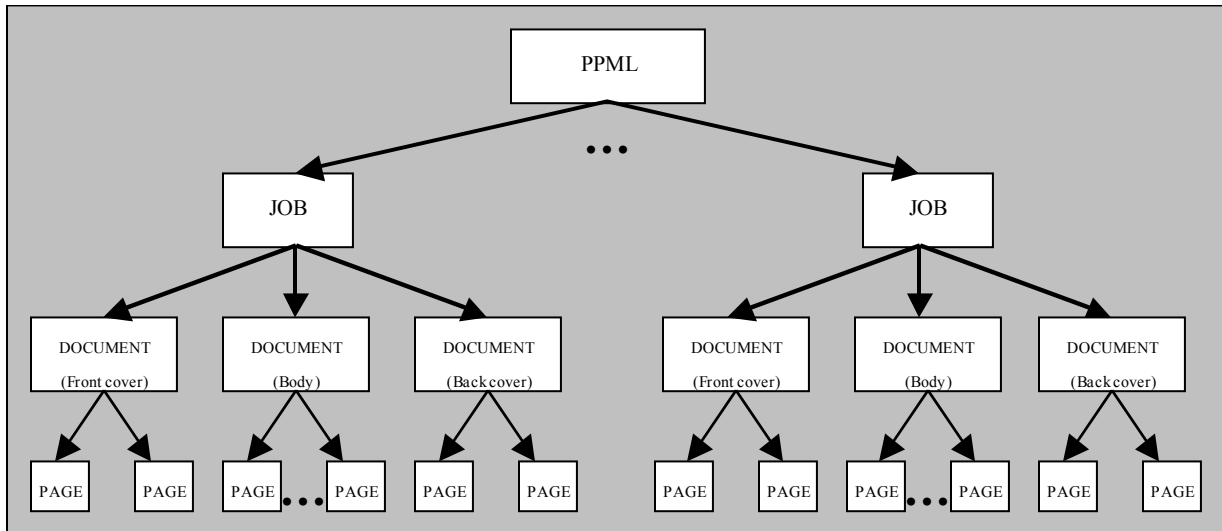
PPML

JOB

JOB

DOCUMENT (Front cover)

DOCUMENT (Body)

DOCUMENT (Back cover)

DOCUMENT (Front cover)

DOCUMENT (Body)

DOCUMENT (Back cover)

PAGE PAGE PAGE PAGE PAGE PAGE PAGE PAGE PAGE PAGE PAGE PAGE